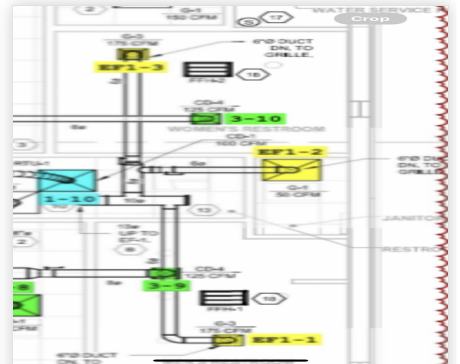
2
G-1
150 CFM
17
WATER SERVICE
Crop
G-3
175 CFM
EF1-3
6"Ø DUCT DN. TO GRILLE.
FF-12
16
CD-4
125 CFM
3-10
WOMEN'S RESTROOM
CD-
100 CFM
8ø
EF1-2
6"Ø DU DN. TO GRILL
G-1
50 CFM
1-10
10ø
13
JANITOR
10ø UP TO EF-1
8
RESTR
CD-4
125 CFM
3-9
FF-11
18
G-3
175 CFM
EF1-1
6"Ø DUCT DN. TO